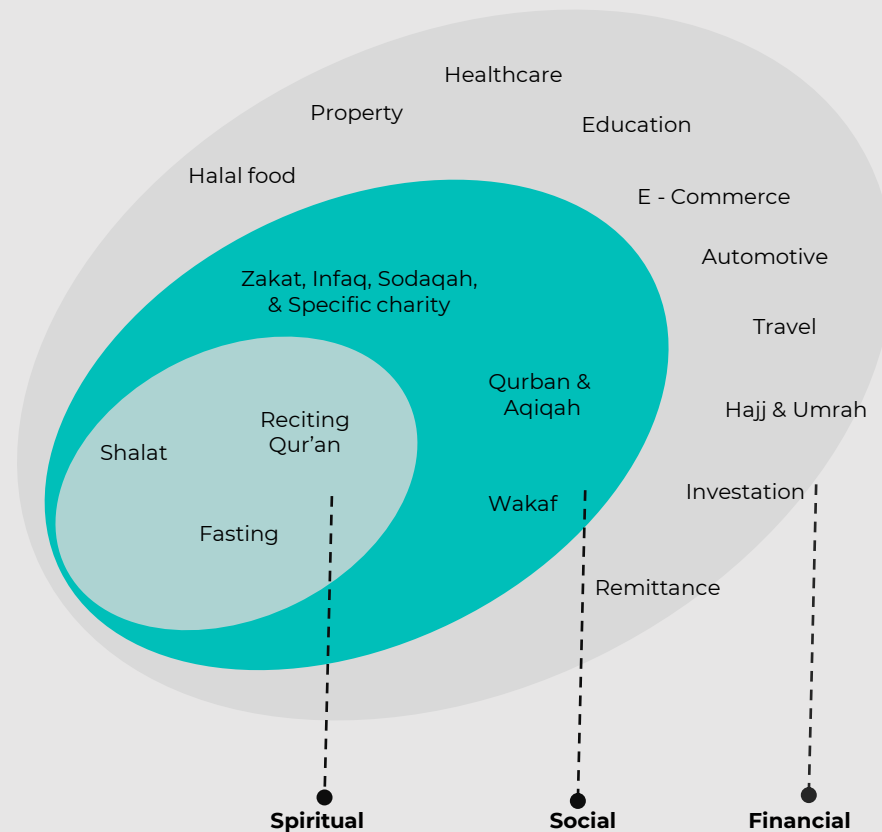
Healthcare
Property
Education
Halal food
E - Commerce
Automotive
Zakat, Infaq, Sodaqah, & Specific charity
Travel
Qurban & Aqiqah
Hajj & Umrah
Reciting Qur'an
Shalat
Investation
Wakaf
Fasting
Remittance
Spiritual
Social
Financial